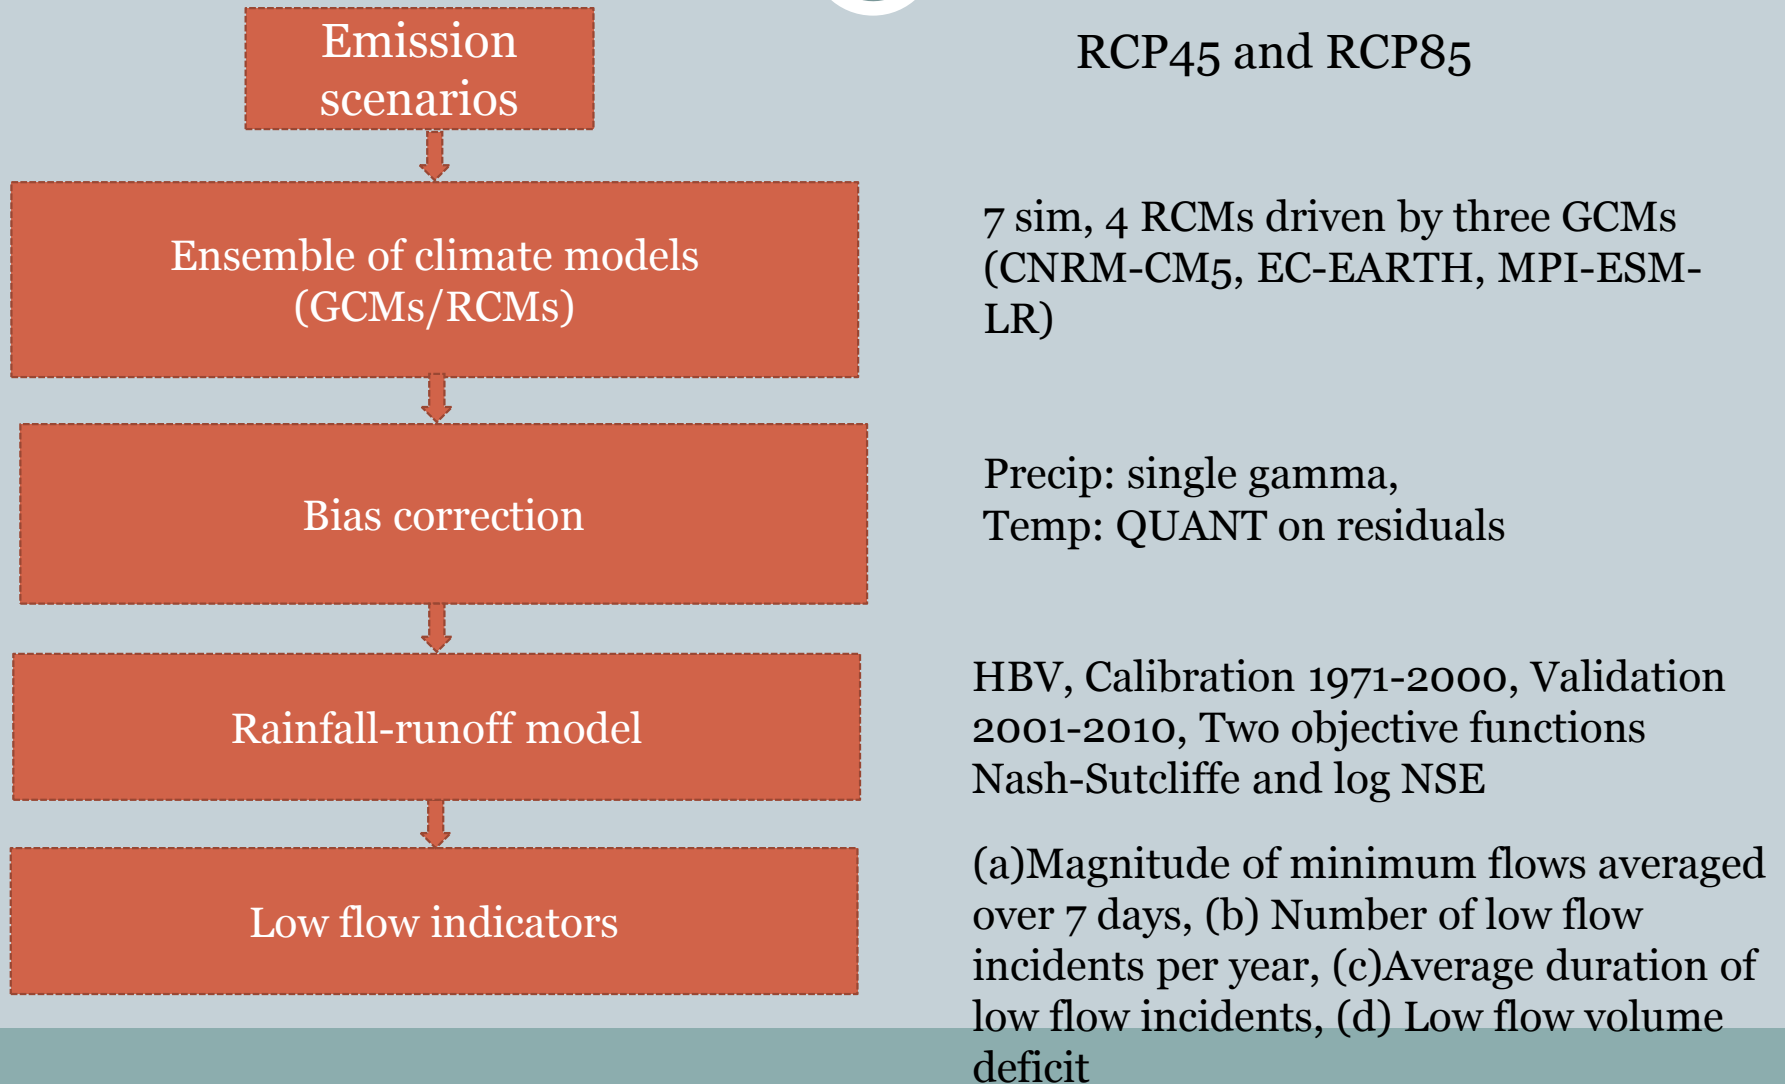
Emission scenarios

RCP45 and RCP85

Ensemble of climate models (GCMs/RCMs)

7 sim, 4 RCMs driven by three GCMs (CNRM-CM5, EC-EARTH, MPI-ESM-LR)

Bias correction

Precip: single gamma,
Temp: QUANT on residuals

Rainfall-runoff model

HBV, Calibration 1971-2000, Validation 2001-2010, Two objective functions Nash-Sutcliffe and log NSE

Low flow indicators

(a)Magnitude of minimum flows averaged over 7 days, (b) Number of low flow incidents per year, (c)Average duration of low flow incidents, (d) Low flow volume deficit